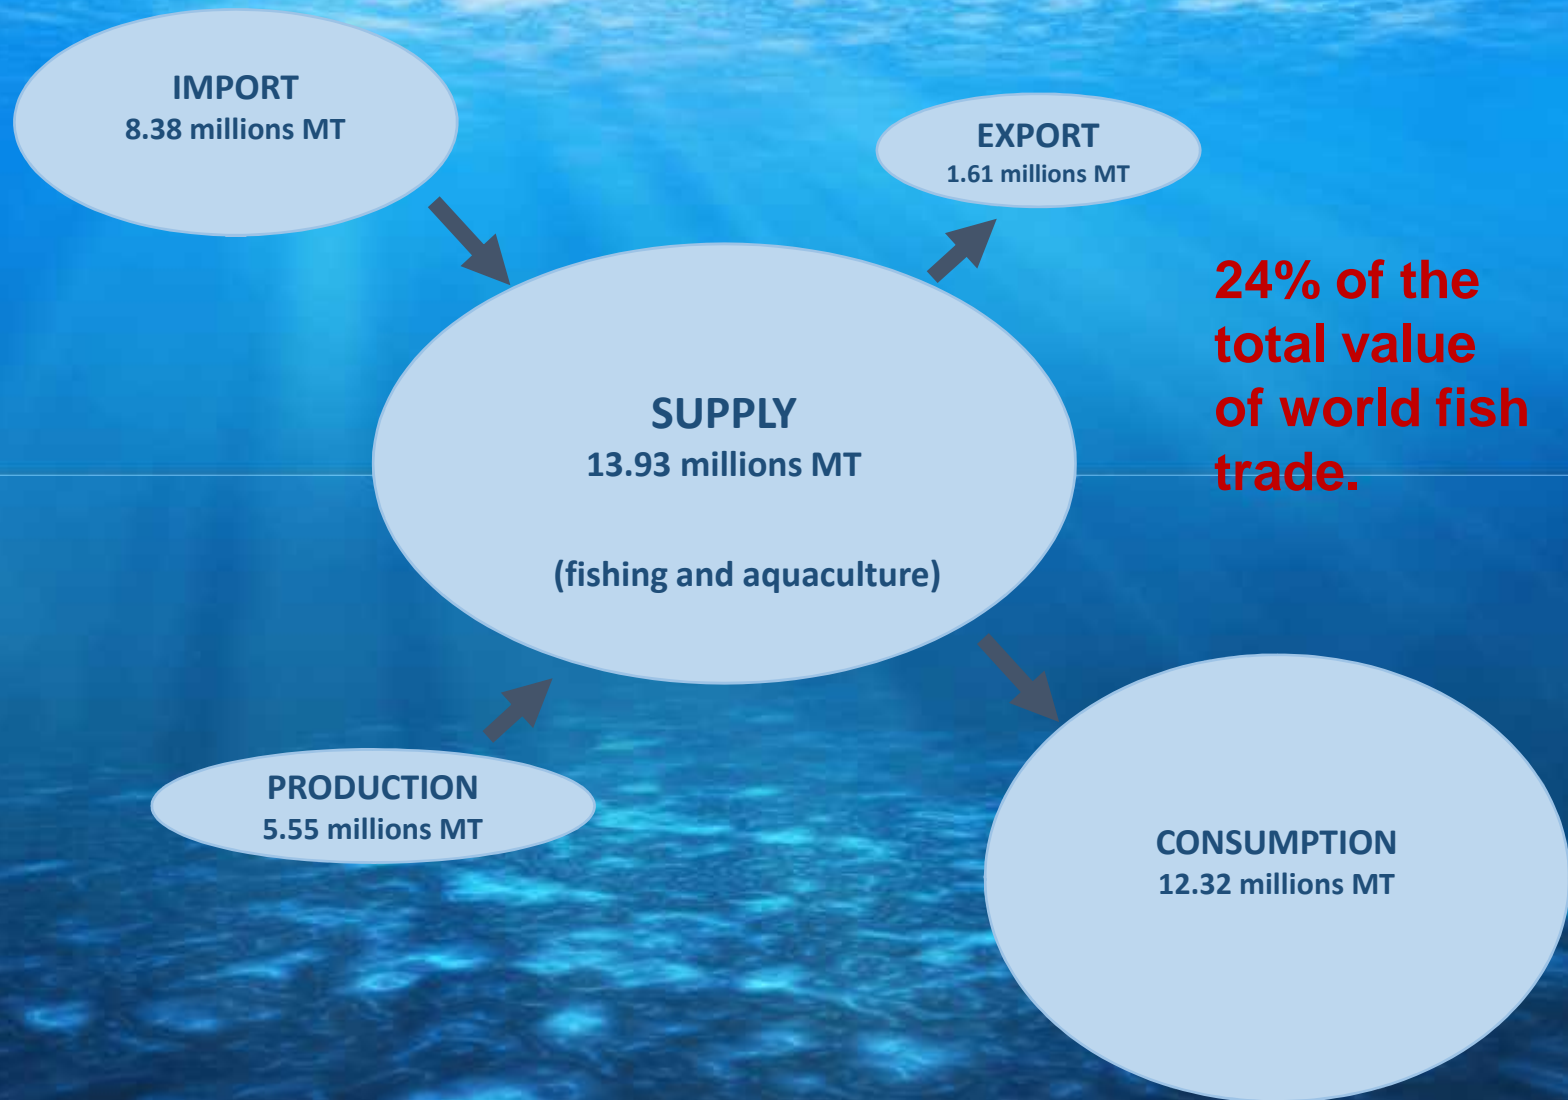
IMPORT
8.38 millions MT

EXPORT
1.61 millions MT

24% of the total value of world fish trade.

SUPPLY
13.93 millions MT

(fishing and aquaculture)

PRODUCTION
5.55 millions MT

CONSUMPTION
12.32 millions MT